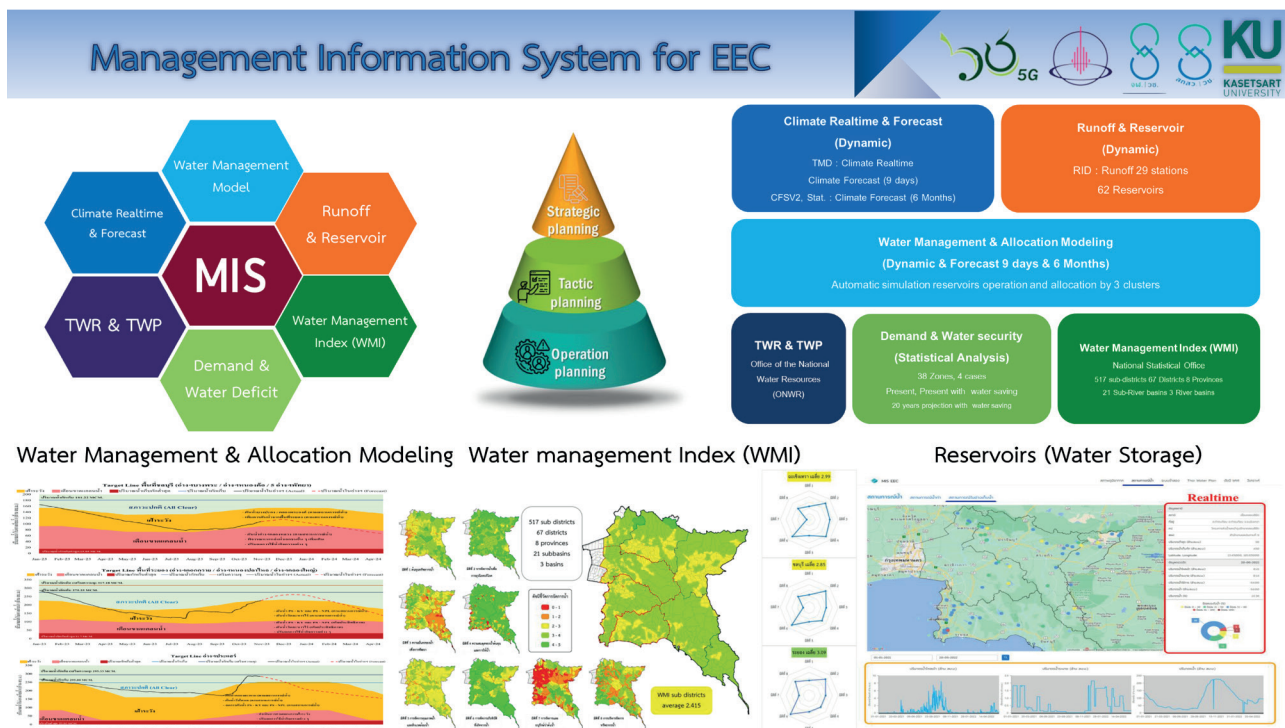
Management Information System for EEC

5G

KU KASETSART UNIVERSITY

Water Management Model

Climate Realtime & Forecast

Runoff & Reservoir

MIS

TWR & TWP

Water Management Index (WMI)

Demand & Water Deficit

Strategic planning

Tactic planning

Operation planning

Climate Realtime & Forecast (Dynamic)
TMD : Climate Realtime
Climate Forecast (9 days)
CFSV2, Stat. : Climate Forecast (6 Months)

Runoff & Reservoir (Dynamic)
RID : Runoff 29 stations
62 Reservoirs

Water Management & Allocation Modeling (Dynamic & Forecast 9 days & 6 Months)
Automatic simulation reservoirs operation and allocation by 3 clusters

TWR & TWP
Office of the National Water Resources (ONWR)

Demand & Water security (Statistical Analysis)
38 Zones, 4 cases
Present, Present with water saving
20 years projection with water saving

Water Management Index (WMI)
National Statistical Office
517 sub-districts 67 Districts 8 Provinces
21 Sub-River basins 3 River basins

Water Management & Allocation Modeling

Water management Index (WMI)

Reservoirs (Water Storage)

517 sub districts
67 districts
8 provinces
21 subbasins
3 basins

0 - 1
1 - 2
2 - 3
3 - 4
4 - 5

WMI sub districts average 2.415

Realtime

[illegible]